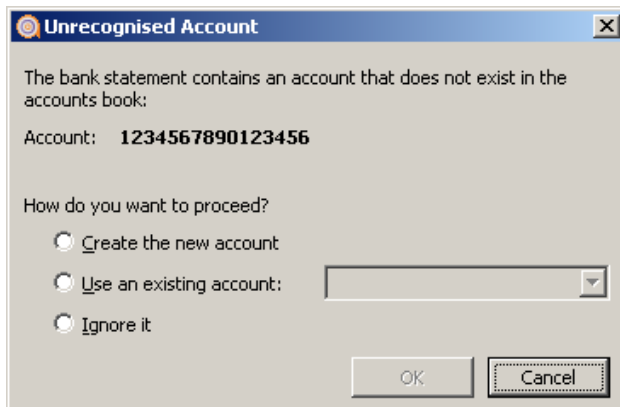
Unrecognised Account

The bank statement contains an account that does not exist in the accounts book:

Account: 1234567890123456

How do you want to proceed?

Create the new account

Use an existing account:

Ignore it

OK

Cancel